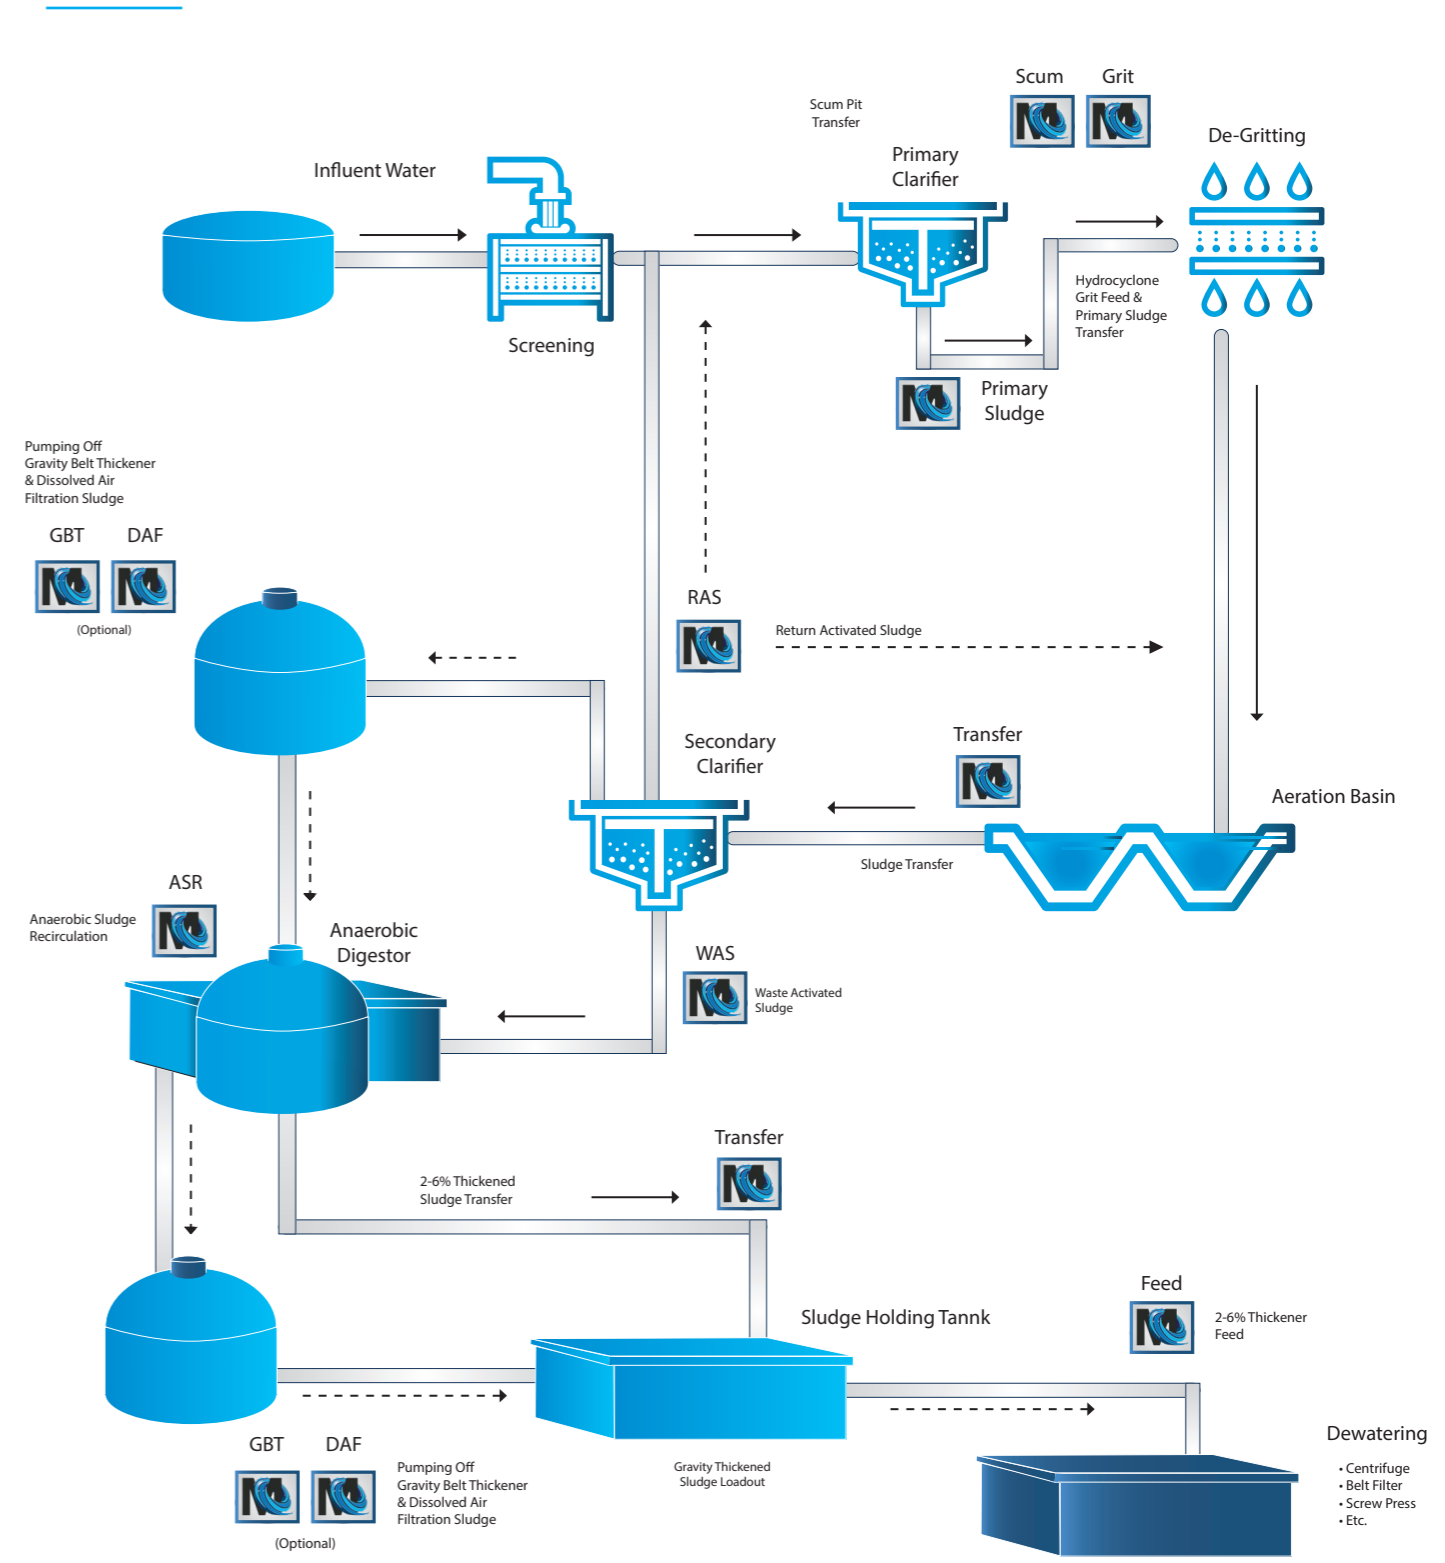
Scum Grit

Scum Pit Transfer

Primary Clarifier

De-Gritting

Influent Water

Screening

Hydrocyclone Grit Feed & Primary Sludge Transfer

Primary Sludge

Pumping Off Gravity Belt Thickener & Dissolved Air Filtration Sludge

GBT DAF

(Optional)

RAS

Return Activated Sludge

Secondary Clarifier

Transfer

Aeration Basin

Sludge Transfer

ASR

Anaerobic Sludge Recirculation

Anaerobic Digestor

WAS

Waste Activated Sludge

Transfer

2-6% Thickened Sludge Transfer

Feed

Sludge Holding Tannk

2-6% Thickener Feed

Dewatering

• Centrifuge
• Belt Filter
• Screw Press
• Etc.

GBT DAF

Pumping Off Gravity Belt Thickener & Dissolved Air Filtration Sludge

Gravity Thickened Sludge Loadout

(Optional)